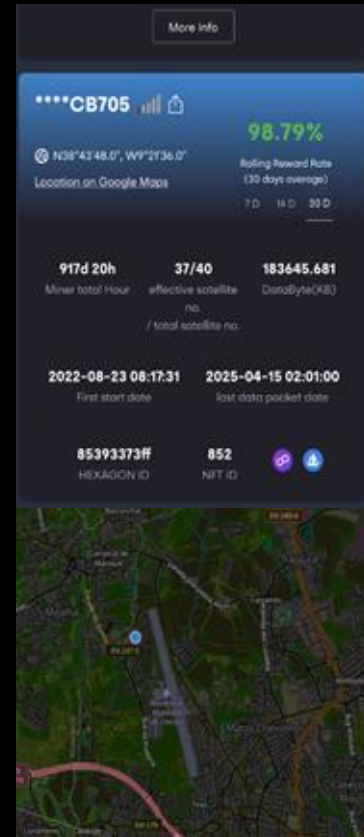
More Info

****CB705

98.79%

N38°43'48.0", W9°21'36.0"

Location on Google Maps

Rolling Reward Rate (30 days average)

7 D 14 D 30 D

917d 20h
Miner total Hour

37/40
effective satellite no. / total satellite no.

183645.681
DataByte(KB)

2022-08-23 08:17:31
First start date

2025-04-15 02:01:00
last data packet date

85393373ff
HEXAGON ID

852
NFT ID